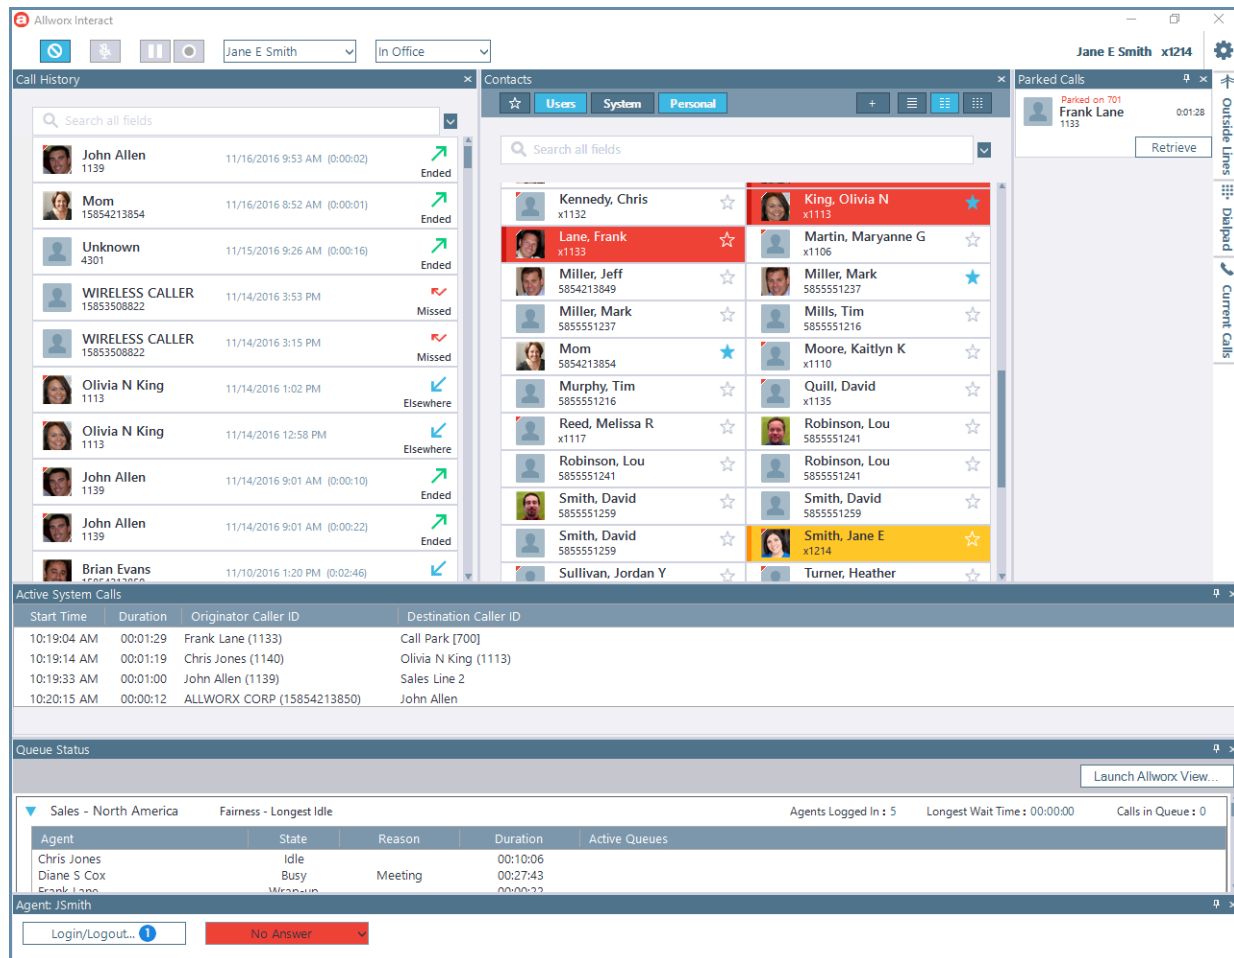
Allworx Interact

Jane E Smith
In Office

Jane E Smith x1214

Call History

Search all fields

John Allen
1139
11/16/2016 9:53 AM (0:00:02)
Ended

Mom
15854213854
11/16/2016 8:52 AM (0:00:01)
Ended

Unknown
4301
11/15/2016 9:26 AM (0:00:16)
Ended

WIRELESS CALLER
15853508822
11/14/2016 3:53 PM
Missed

WIRELESS CALLER
15853508822
11/14/2016 3:15 PM
Missed

Olivia N King
1113
11/14/2016 1:02 PM
Elsewhere

Olivia N King
1113
11/14/2016 12:58 PM
Elsewhere

John Allen
1139
11/14/2016 9:01 AM (0:00:10)
Ended

John Allen
1139
11/14/2016 9:01 AM (0:00:22)
Ended

Brian Evans
11/10/2016 1:20 PM (0:02:46)

Contacts

Users
System
Personal

Search all fields

Kennedy, Chris
x1132

King, Olivia N
x1113

Lane, Frank
x1133

Martin, Maryanne G
x1106

Miller, Jeff
5854213849

Miller, Mark
5855551237

Miller, Mark
5855551237

Mills, Tim
5855551216

Mom
5854213854

Moore, Kaitlyn K
x1110

Murphy, Tim
5855551216

Quill, David
x1135

Reed, Melissa R
x1117

Robinson, Lou
5855551241

Robinson, Lou
5855551241

Robinson, Lou
5855551241

Smith, David
5855551259

Smith, David
5855551259

Smith, David
5855551259

Smith, Jane E
x1214

Sullivan, Jordan Y

Turner, Heather

Parked Calls

Parked on 701
Frank Lane
1133
0:01:28

Retrieve

Outside Lines
Dialpad
Current Calls

Active System Calls

| Start Time | Duration | Originator Caller ID | Destination Caller ID |
|---|---|---|---|
| 10:19:04 AM | 00:01:29 | Frank Lane (1133) | Call Park [700] |
| 10:19:14 AM | 00:01:19 | Chris Jones (1140) | Olivia N King (1113) |
| 10:19:33 AM | 00:01:00 | John Allen (1139) | Sales Line 2 |
| 10:20:15 AM | 00:00:12 | ALLWORX CORP (15854213850) | John Allen |

Queue Status

Launch Allworx View...

Sales - North America
Fairness - Longest Idle
Agents Logged In : 5
Longest Wait Time : 00:00:00
Calls in Queue : 0

| Agent | State | Reason | Duration | Active Queues |
|---|---|---|---|---|
| Chris Jones | Idle | | 00:10:06 | |
| Diane S Cox | Busy | Meeting | 00:27:43 | |
| Frank Lane | Wrap-up | | 00:00:22 | |

Agent: JSmith

Login/Logout... 1
No Answer